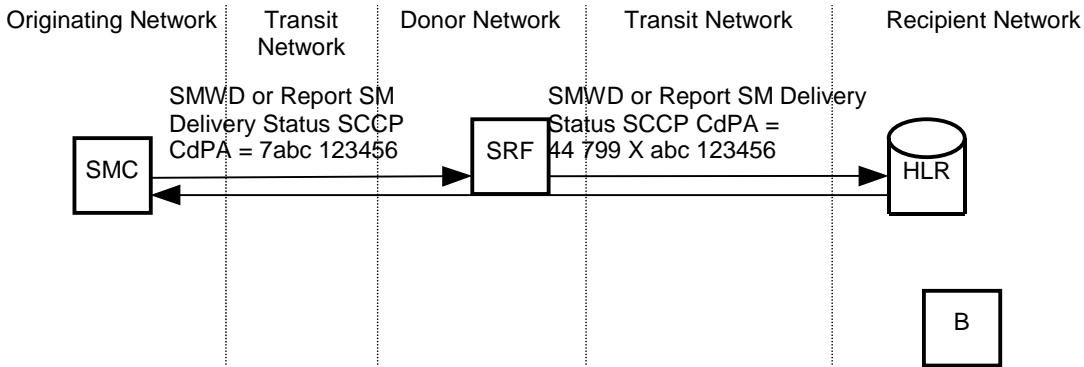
Originating Network

Transit Network

Donor Network

Transit Network

Recipient Network

SMWD or Report SM Delivery Status SCCP CdPA = 7abc 123456

SMWD or Report SM Delivery Status SCCP CdPA = 44 799 X abc 123456

SMC

SRF

HLR

B